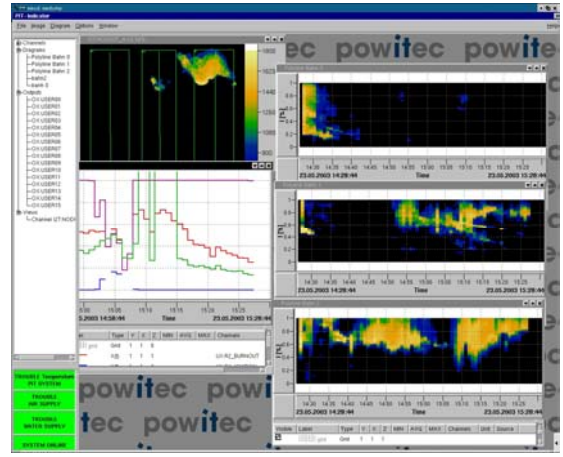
PIT - tools.view

File Image Diagram Options Window

Channels
Diagrams
Polyline Bahn 0
Polyline Bahn 1
Polyline Bahn 2
kahn2
kahn 0
Outputs
OX USER00
OX USER01
OX USER02
OX USER03
OX USER04
OX USER05
OX USER06
OX USER07
OX USER08
OX USER09
OX USER10
OX USER11
OX USER12
OX USER13
OX USER14
OX USER15
Views
Chamber IZT NOOX

1440
1360
1280
1200

TROUBLE Temperature PIT SYSTEM
TROUBLE AIR SUPPLY
TROUBLE WATER SUPPLY
SYSTEM ONLINE

15:00 15:05 15:10 15:15 15:20 15:25
5.2003 14:28:44 23.05.2003 15:28:44

Type X C Z MIN AVG MAX Channels
Grid 1 1 1
Grid 1 1 1

powitec powitec
powitec
powitec powitec

Polyline Bahn 0
Polyline Bahn 1
Polyline Bahn 2

[%]
14:30 14:35 14:40 14:45 14:50 14:55 15:00 15:05 15:10 15:15 15:20 15:25
23.05.2003 14:28:44 Time 23.05.2003 15:28:44

Visible Label Type X C Z MIN AVG MAX Channels Unit Source
Grid 1 1 1